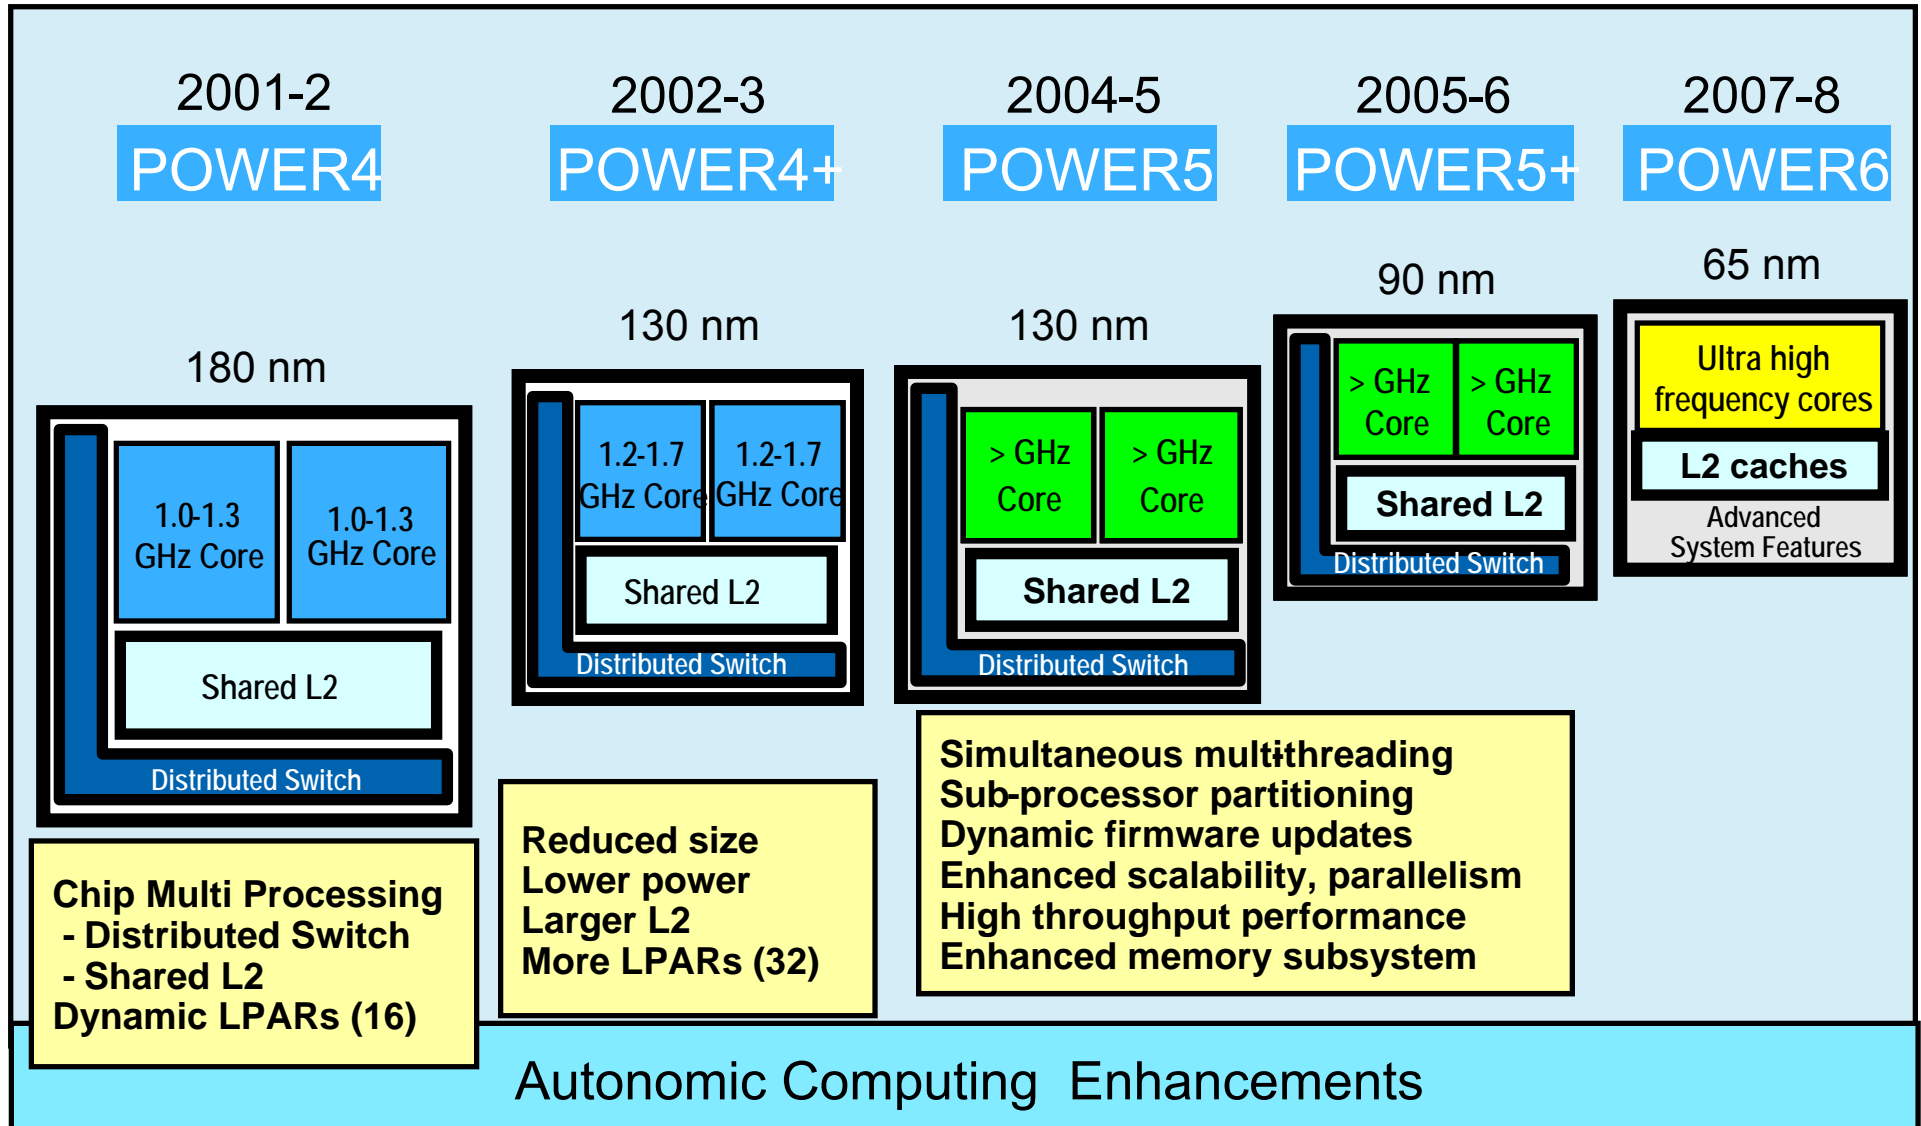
2001-2
POWER4

180 nm

1.0-1.3 GHz Core

1.0-1.3 GHz Core

Shared L2

Distributed Switch

Chip Multi Processing
- Distributed Switch
- Shared L2
Dynamic LPARs (16)

2002-3
POWER4+

130 nm

1.2-1.7 GHz Core

1.2-1.7 GHz Core

Shared L2

Distributed Switch

Reduced size
Lower power
Larger L2
More LPARs (32)

2004-5
POWER5

130 nm

> GHz Core

> GHz Core

Shared L2

Distributed Switch

Simultaneous multithreading
Sub-processor partitioning
Dynamic firmware updates
Enhanced scalability, parallelism
High throughput performance
Enhanced memory subsystem

2005-6
POWER5+

90 nm

> GHz Core

> GHz Core

Shared L2

Distributed Switch

2007-8
POWER6

65 nm

Ultra high frequency cores

L2 caches

Advanced System Features

Autonomic Computing Enhancements